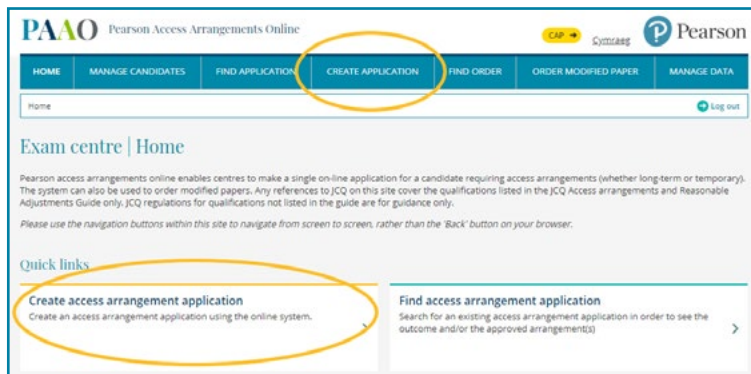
PAAO Pearson Access Arrangements Online

CAP ➜ Cymraeg

Pearson

HOME | MANAGE CANDIDATES | FIND APPLICATION | CREATE APPLICATION | FIND ORDER | ORDER MODIFIED PAPER | MANAGE DATA

Home

Log out

Exam centre | Home

Pearson access arrangements online enables centres to make a single on-line application for a candidate requiring access arrangements (whether long-term or temporary). The system can also be used to order modified papers. Any references to JCQ on this site cover the qualifications listed in the JCQ Access arrangements and Reasonable Adjustments Guide only. JCQ regulations for qualifications not listed in the guide are for guidance only.

Please use the navigation buttons within this site to navigate from screen to screen, rather than the 'Back' button on your browser.

Quick links

Create access arrangement application
Create an access arrangement application using the online system.

Find access arrangement application
Search for an existing access arrangement application in order to see the outcome and/or the approved arrangement(s)